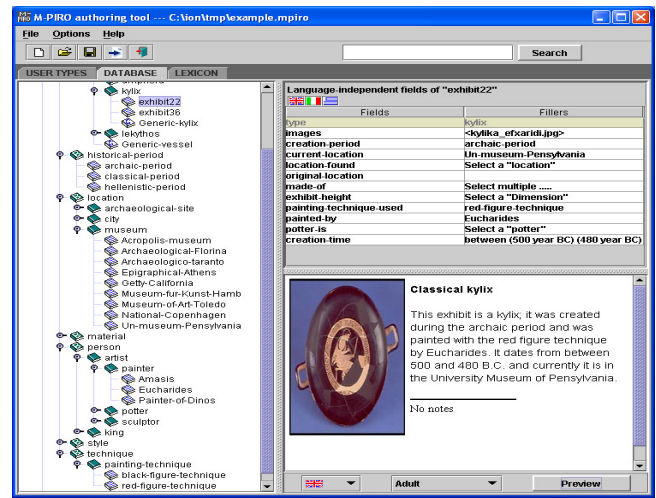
M-PIRO authoring tool --- C:\ion\tmp\example.mpiro

File Options Help

Search

USER TYPES DATABASE LEXICON

kylix
exhibit22
exhibit36
Generic-kylix
lekythos
Generic-vessel
historical-period
archaic-period
classical-period
hellenistic-period
location
archaeological-site
city
museum
Acropolis-museum
Archaeological-Florina
Archaeologico-taranto
Epigraphical-Athens
Getty-California
Museum-fur-Kunst-Hamb
Museum-of-Art-Toledo
National-Copenhagen
Un-museum-Pensylvania
material
person
artist
painter
Amasis
Eucharides
Painter-of-Dinos
potter
sculptor
king
style
technique
painting-technique
black-figure-technique
red-figure-technique

Language-independent fields of "exhibit22"

| Fields | Fillers |
|---|---|
| type | kylix |
| images | <kylika_efxaridi.jpg> |
| creation-period | archaic-period |
| current-location | Un-museum-Pensylvania |
| location-found | Select a "location" |
| original-location | |
| made-of | Select multiple ..... |
| exhibit-height | Select a "Dimension" |
| painting-technique-used | red-figure-technique |
| painted-by | Eucharides |
| potter-is | Select a "potter" |
| creation-time | between (500 year BC) (480 year BC) |

Classical kylix

This exhibit is a kylix; it was created during the archaic period and was painted with the red figure technique by Eucharides. It dates from between 500 and 480 B.C. and currently it is in the University Museum of Pensylvania.

No notes

Adult

Preview